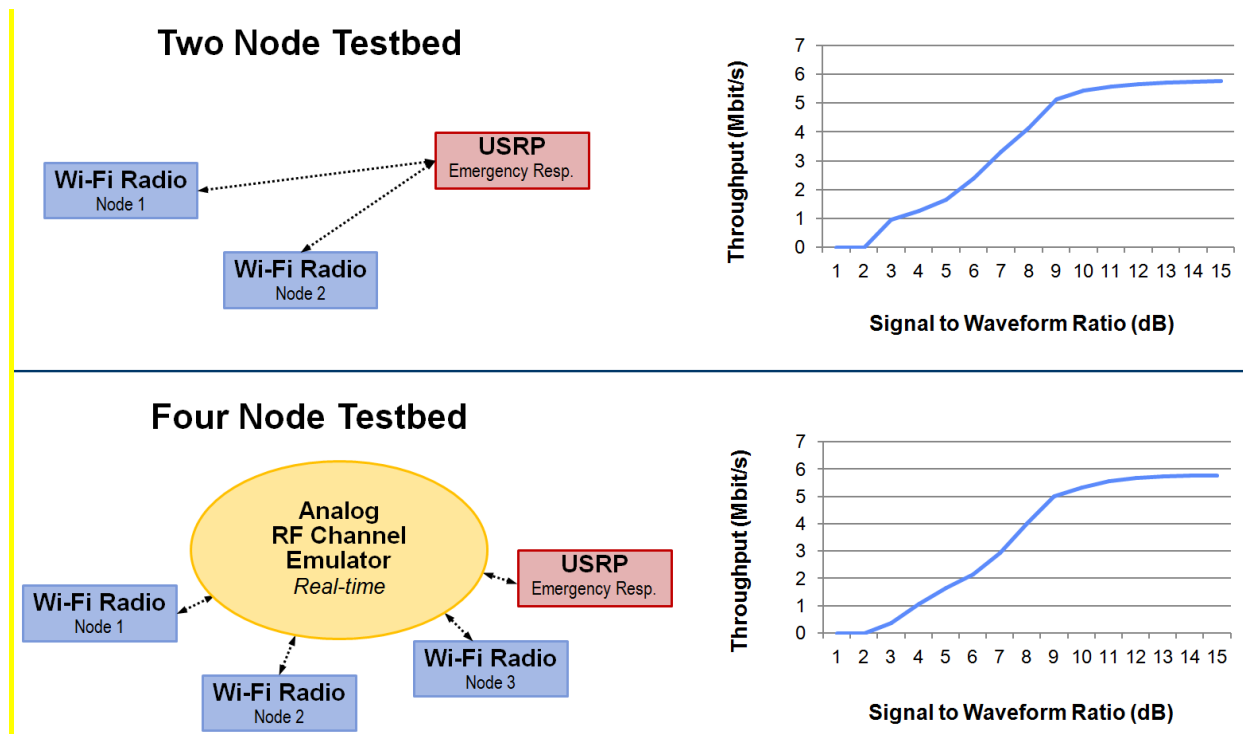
Two Node Testbed

USRP
Emergency Resp.

Wi-Fi Radio
Node 1

Wi-Fi Radio
Node 2

Throughput (Mbit/s)

7
6
5
4
3
2
1
0

1 2 3 4 5 6 7 8 9 10 11 12 13 14 15

Signal to Waveform Ratio (dB)

Four Node Testbed

Analog
RF Channel
Emulator
*Real-time*

USRP
Emergency Resp.

Wi-Fi Radio
Node 1

Wi-Fi Radio
Node 3

Wi-Fi Radio
Node 2

Throughput (Mbit/s)

7
6
5
4
3
2
1
0

1 2 3 4 5 6 7 8 9 10 11 12 13 14 15

Signal to Waveform Ratio (dB)